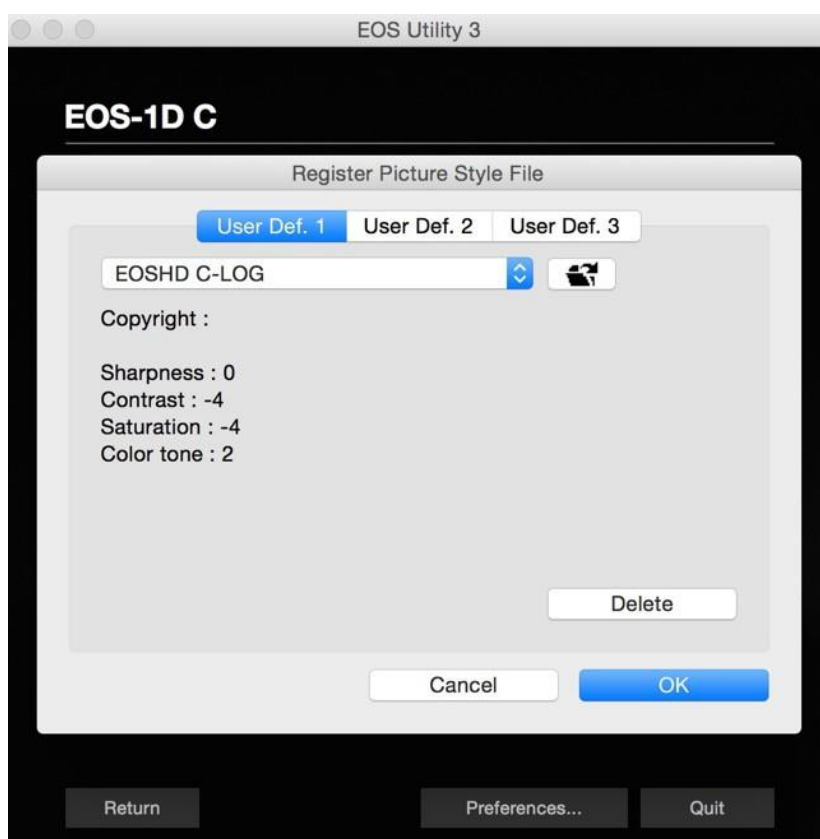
EOS Utility 3

EOS-1D C

Register Picture Style File

User Def. 1 User Def. 2 User Def. 3

EOSHD C-LOG

Copyright :

Sharpness : 0
Contrast : -4
Saturation : -4
Color tone : 2

Delete

Cancel OK

Return Preferences... Quit